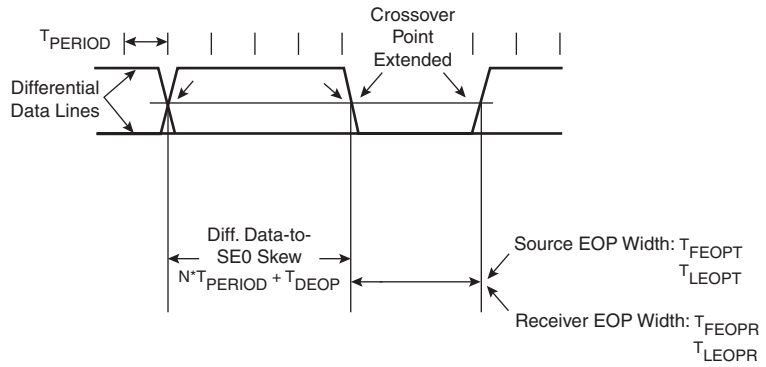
$T_{PERIOD}$

Crossover Point Extended

Differential Data Lines

Diff. Data-to-SE0 Skew
$N^{*}T_{PERIOD} + T_{DEOP}$

Source EOP Width: $T_{FEOPT}$
$T_{LEOPT}$

Receiver EOP Width: $T_{FEOPR}$
$T_{LEOPR}$